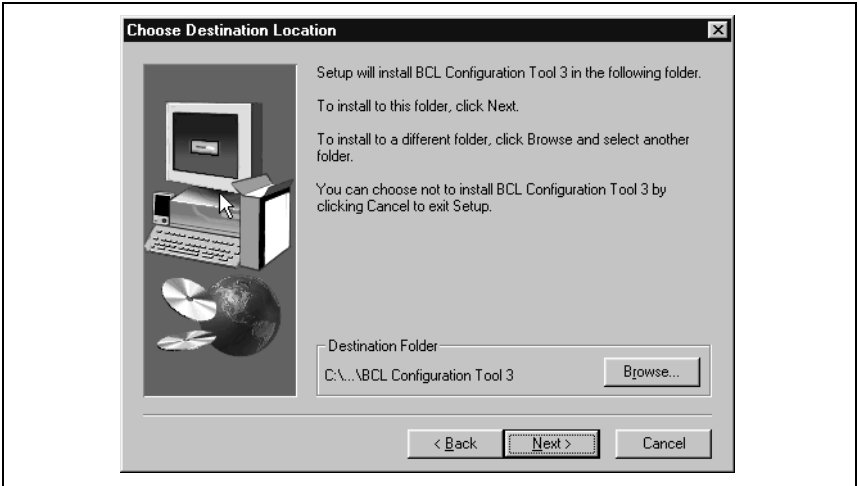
Choose Destination Location

Setup will install BCL Configuration Tool 3 in the following folder.

To install to this folder, click Next.

To install to a different folder, click Browse and select another folder.

You can choose not to install BCL Configuration Tool 3 by clicking Cancel to exit Setup.

Destination Folder

C:\...\BCL Configuration Tool 3

Browse...

< Back

Next >

Cancel